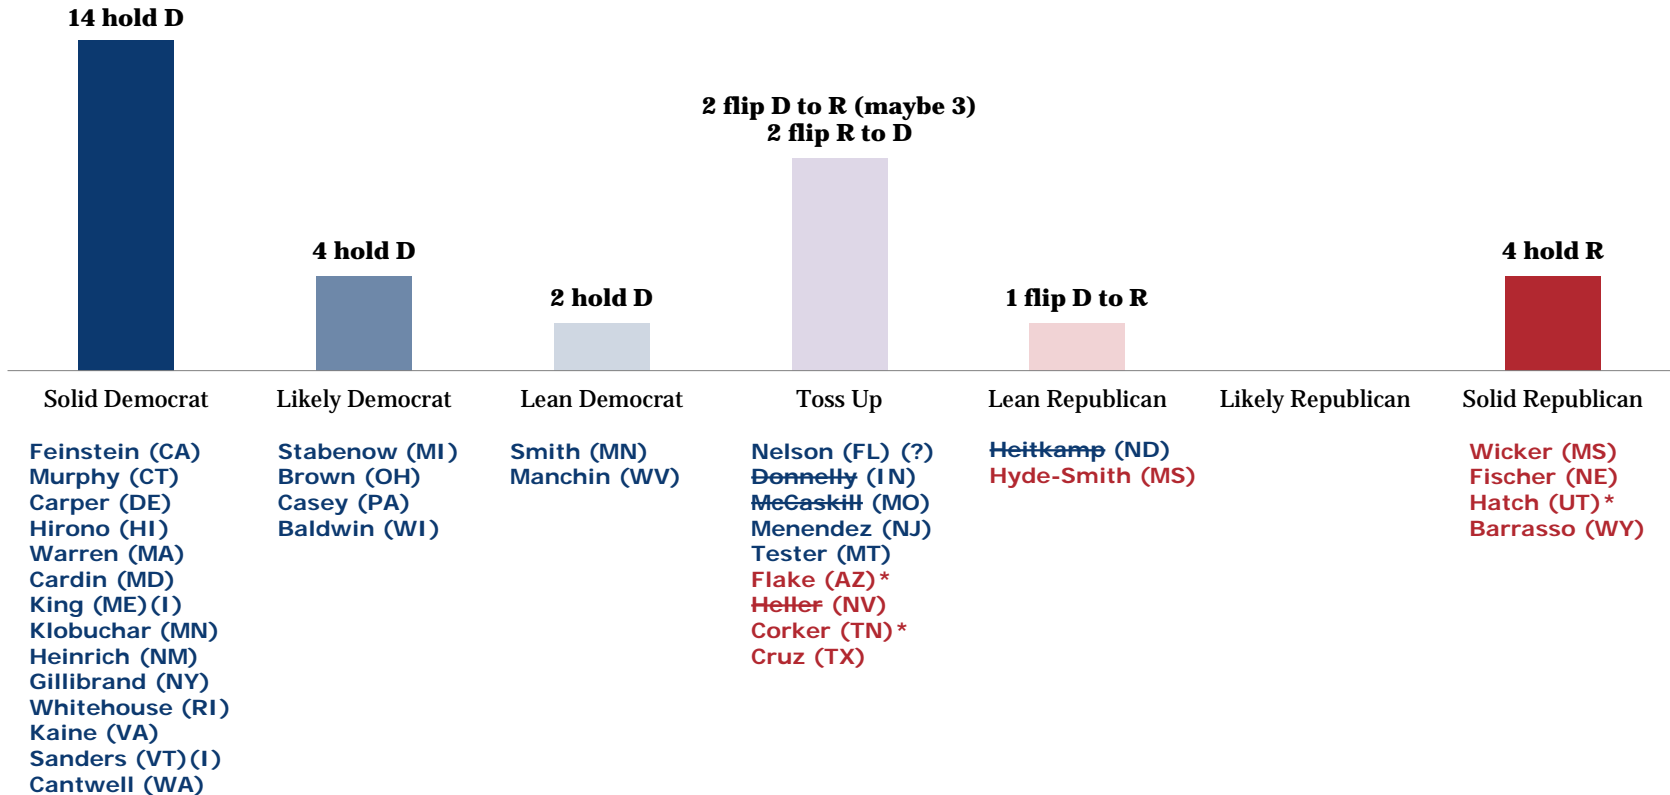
14 hold D

4 hold D

2 hold D

2 flip D to R (maybe 3)
2 flip R to D

1 flip D to R

4 hold R

Solid Democrat

Likely Democrat

Lean Democrat

Toss Up

Lean Republican

Likely Republican

Solid Republican

Feinstein (CA)
Murphy (CT)
Carper (DE)
Hirono (HI)
Warren (MA)
Cardin (MD)
King (ME)(I)
Klobuchar (MN)
Heinrich (NM)
Gillibrand (NY)
Whitehouse (RI)
Kaine (VA)
Sanders (VT)(I)
Cantwell (WA)

Stabenow (MI)
Brown (OH)
Casey (PA)
Baldwin (WI)

Smith (MN)
Manchin (WV)

Nelson (FL) (?)
Donnelly (IN)
McCaskill (MO)
Menendez (NJ)
Tester (MT)
Flake (AZ)*
Heller (NV)
Corker (TN)*
Cruz (TX)

Heitkamp (ND)
Hyde-Smith (MS)

Wicker (MS)
Fischer (NE)
Hatch (UT)*
Barrasso (WY)